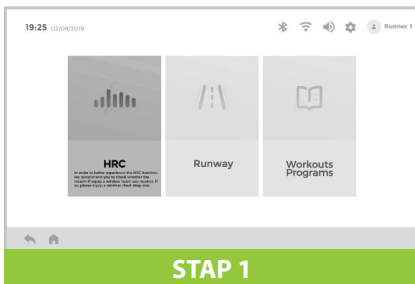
19:25 02/04/2019

Runner 1

HRC

In order to better experience the HRC function we recommend you to check whether the treadmill apply a wireless heart rate receiver. If so please apply a wireless chest strap also.

Runway

Workouts Programs

STAP 1